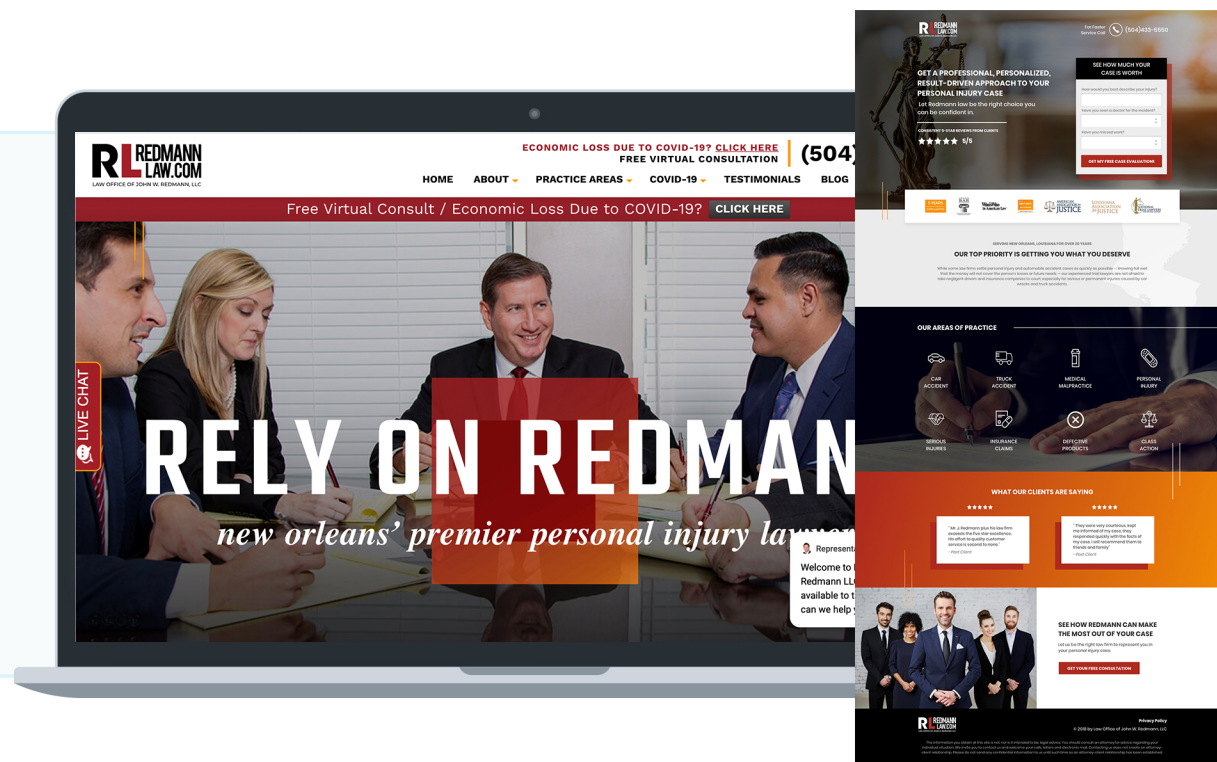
RL REDMANN LAW.COM
LAW OFFICE OF JOHN W. REDMANN, LLC

ECONOMIC LOSS DUE TO COVID-19? CLICK HERE
FREE VIRTUAL CONSULTATION

(504)

HOME ABOUT PRACTICE AREAS COVID-19 TESTIMONIALS BLOG

Free Virtual Consult / Economic Loss Due to COVID-19? CLICK HERE

LIVE CHAT

RELY ON REDMAN

new orleans' premier personal injury law

Represent
Welcome to
Redmann LL
available to
can we help

RL REDMANN LAW.COM

For Faster Service Call (504)433-5550

GET A PROFESSIONAL, PERSONALIZED, RESULT-DRIVEN APPROACH TO YOUR PERSONAL INJURY CASE
Let Redmann law be the right choice you can be confident in.

CONSISTENT 5-STAR REVIEWS FROM CLIENTS
5/5

SEE HOW MUCH YOUR CASE IS WORTH
How would you best describe your injury?
Have you seen a doctor for the incident?
Have you missed work?
GET MY FREE CASE EVALUATION

AMERICAN ASSOCIATION FOR JUSTICE
LOUISIANA ASSOCIATION FOR JUSTICE

SERVING NEW ORLEANS, LOUISIANA FOR OVER 30 YEARS
OUR TOP PRIORITY IS GETTING YOU WHAT YOU DESERVE
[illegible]

OUR AREAS OF PRACTICE
CAR ACCIDENT
TRUCK ACCIDENT
MEDICAL MALPRACTICE
PERSONAL INJURY
SERIOUS INJURIES
INSURANCE CLAIMS
DEFECTIVE PRODUCTS
CLASS ACTION

WHAT OUR CLIENTS ARE SAYING
"Mr. J Redmann plus his law firm exceeds the five star excellence. His effort to quality customer service is second to none."
- Past Client
"They were very courteous, kept me informed of my case, they responded quickly with the facts of my case. I will recommend them to friends and family"
- Past Client

SEE HOW REDMANN CAN MAKE THE MOST OUT OF YOUR CASE
Let us be the right law firm to represent you in your personal injury case.
GET YOUR FREE CONSULTATION

RL REDMANN LAW.COM
Privacy Policy
© 2018 by Law Office of John W. Redmann, LLC
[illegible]